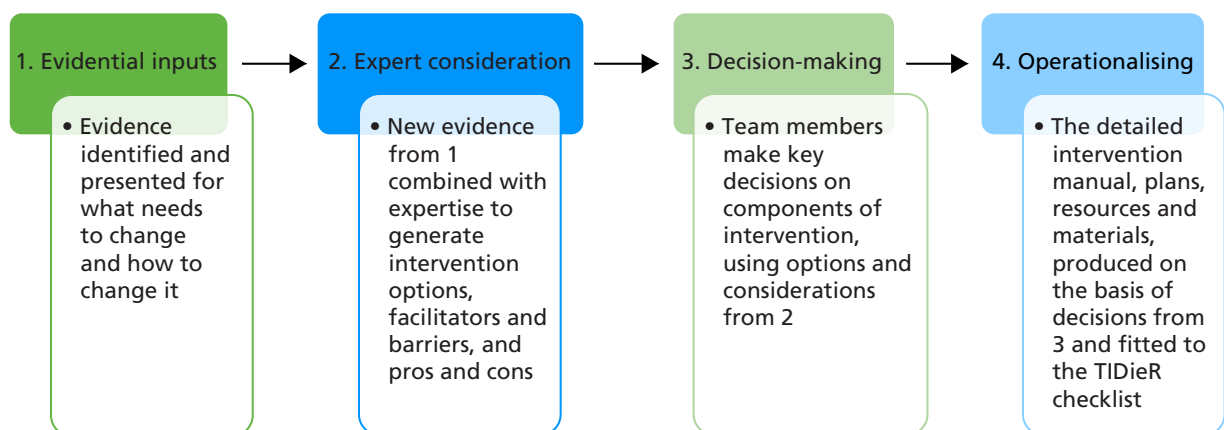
1. Evidential inputs

• Evidence identified and presented for what needs to change and how to change it

2. Expert consideration

• New evidence from 1 combined with expertise to generate intervention options, facilitators and barriers, and pros and cons

3. Decision-making

• Team members make key decisions on components of intervention, using options and considerations from 2

4. Operationalising

• The detailed intervention manual, plans, resources and materials, produced on the basis of decisions from 3 and fitted to the TIDieR checklist